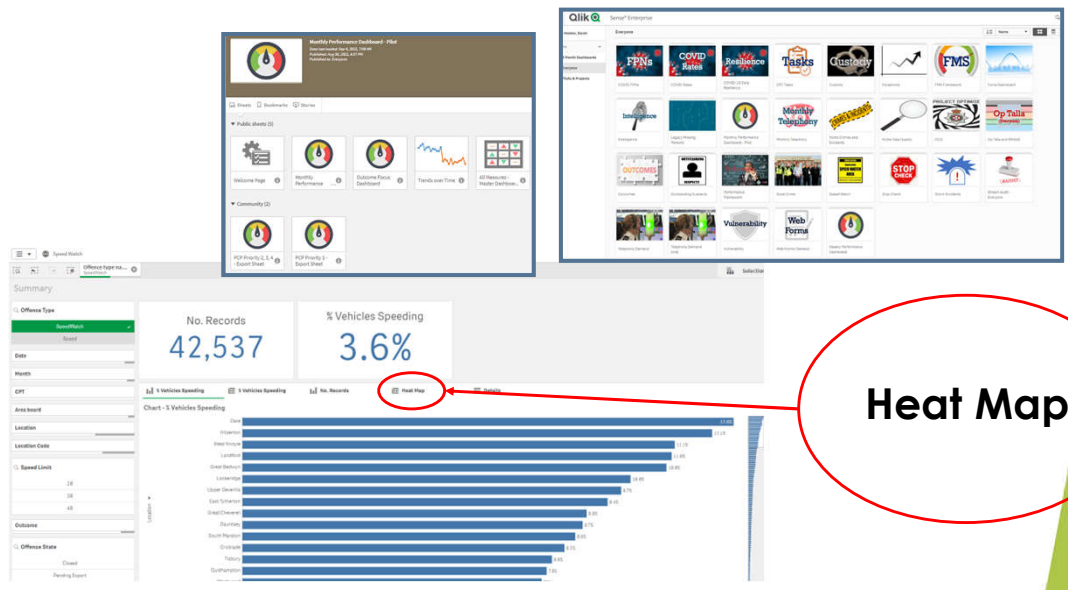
Monthly Performance Dashboard - Pilot

Sheets Bookmarks Stories

Public sheets (5)

Welcome Page

Monthly Performance

Outcome Focus Dashboard

Trends over Time

All Measures - Master Dashboard

Community (2)

PCP Priority 2, 3, 4 - Export Sheet

PCP Priority 5 - Export Sheet

Qlik Sense Enterprise

Everyone

FPNs

COVID Rates

Resilience

Tasks

Custody

FMS

Monthly Telephony

Op Talla

OUTCOMES

Vulnerability

Web Forms

STOP CHECK

Speed Watch

Offence type na... SpeedWatch

Selection

Summary

Offence Type

SpeedWatch

Speed

Date

Month

CPT

Area board

Location

Location Code

Speed Limit

20

30

40

Outcome

Offence State

Closed

Pending Export

No. Records

42,537

% Vehicles Speeding

3.6%

% Vehicles Speeding

% Vehicles Speeding

No. Records

Heat Map

Details

Chart - % Vehicles Speeding

Location

Heat Map